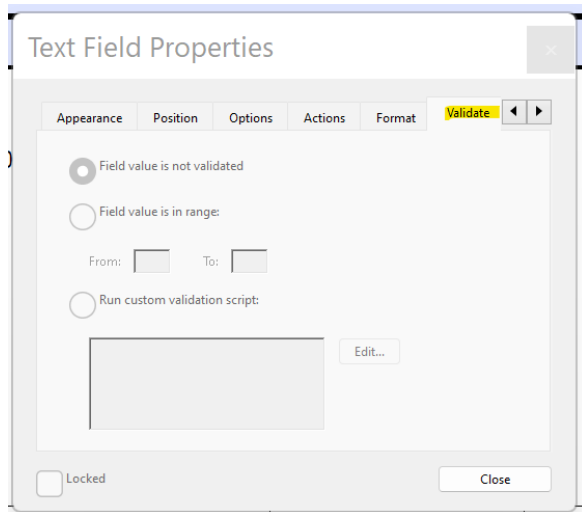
Text Field Properties

×

Appearance Position Options Actions Format Validate ◀ ▶

Field value is not validated

Field value is in range:

From: To:

Run custom validation script:

Edit...

Locked

Close